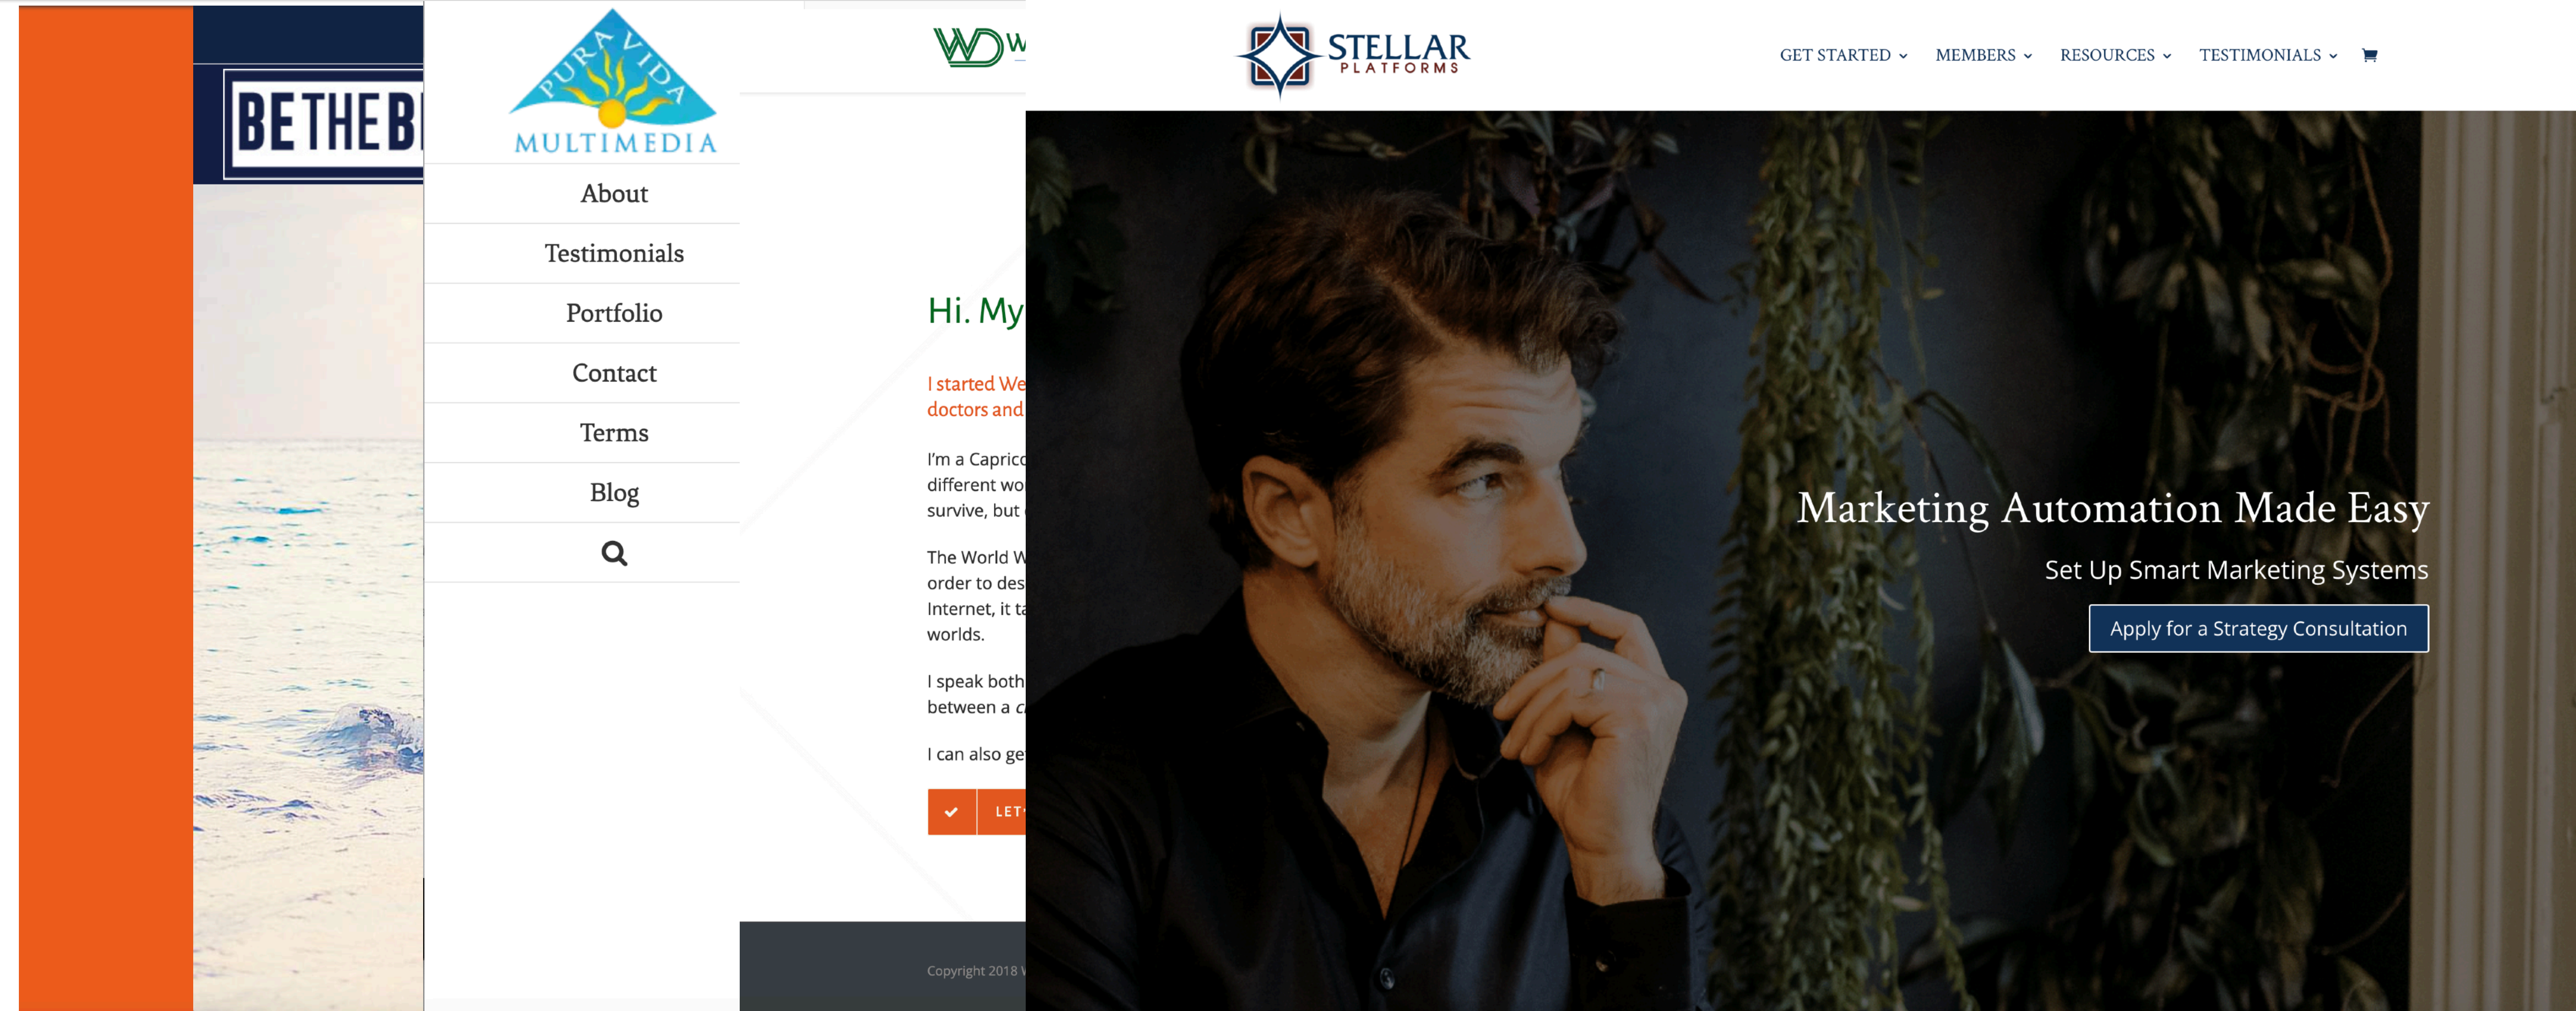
BE THE B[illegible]

PURA VIDA
MULTIMEDIA

About

Testimonials

Portfolio

Contact

Terms

Blog

WD W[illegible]

Hi. My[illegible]

I started We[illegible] doctors and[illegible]

I'm a Capric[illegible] different wo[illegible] survive, but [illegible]

The World W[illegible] order to des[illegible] Internet, it t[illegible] worlds.

I speak both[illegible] between a c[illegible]

I can also ge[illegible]

LET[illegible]

Copyright 2018 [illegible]

STELLAR
PLATFORMS

GET STARTED MEMBERS RESOURCES TESTIMONIALS

Marketing Automation Made Easy

Set Up Smart Marketing Systems

Apply for a Strategy Consultation